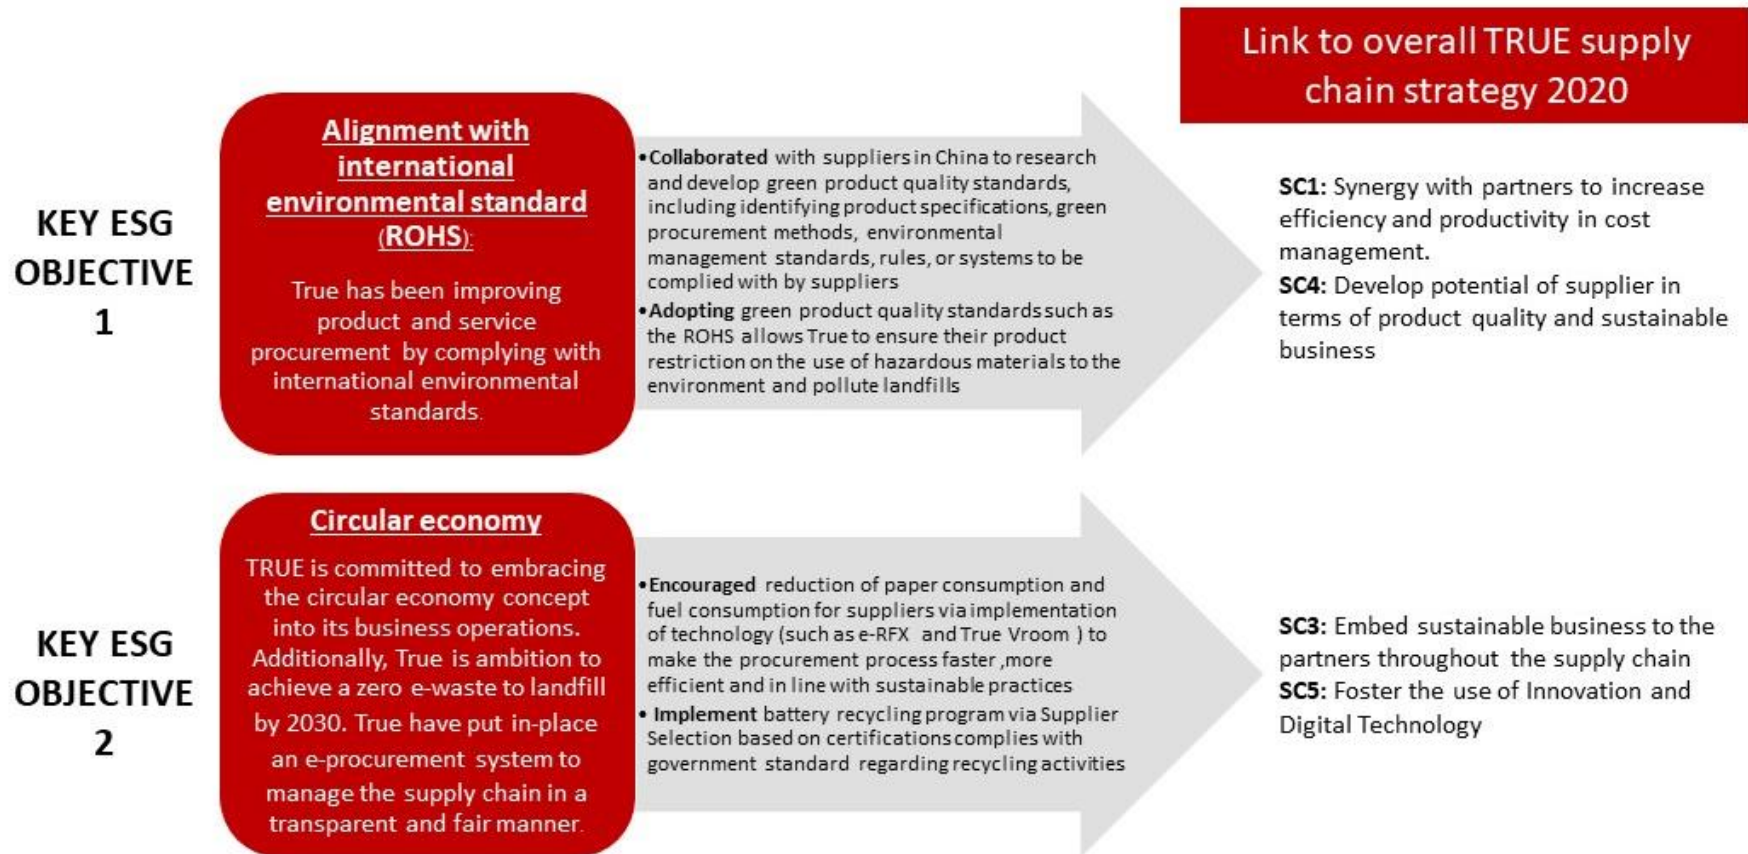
Link to overall TRUE supply chain strategy 2020

KEY ESG OBJECTIVE 1

Alignment with international environmental standard (ROHS):

True has been improving product and service procurement by complying with international environmental standards.

• **Collaborated** with suppliers in China to research and develop green product quality standards, including identifying product specifications, green procurement methods, environmental management standards, rules, or systems to be complied with by suppliers
• **Adopting** green product quality standards such as the ROHS allows True to ensure their product restriction on the use of hazardous materials to the environment and pollute landfills

**SC1:** Synergy with partners to increase efficiency and productivity in cost management.
**SC4:** Develop potential of supplier in terms of product quality and sustainable business

KEY ESG OBJECTIVE 2

Circular economy

TRUE is committed to embracing the circular economy concept into its business operations. Additionally, True is ambition to achieve a zero e-waste to landfill by 2030. True have put in-place an e-procurement system to manage the supply chain in a transparent and fair manner.

• **Encouraged** reduction of paper consumption and fuel consumption for suppliers via implementation of technology (such as e-RFX and True Vroom ) to make the procurement process faster ,more efficient and in line with sustainable practices
• **Implement** battery recycling program via Supplier Selection based on certifications complies with government standard regarding recycling activities

**SC3:** Embed sustainable business to the partners throughout the supply chain
**SC5:** Foster the use of Innovation and Digital Technology